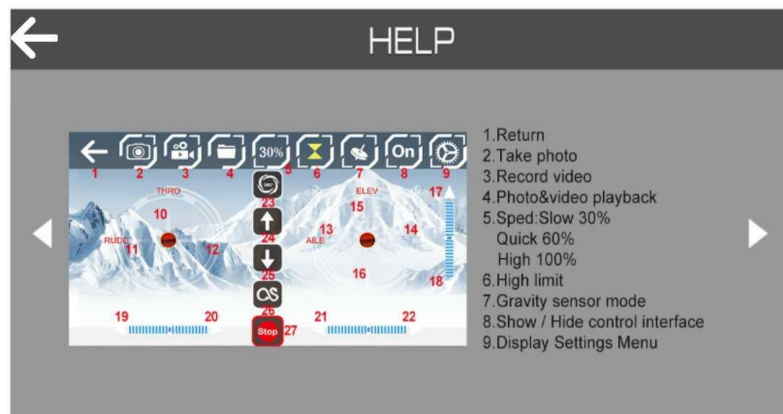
HELP

30%

On

THRO

ELEV

RUDD

AILE

Stop

1 2 3 4 5 6 7 8 9 10 11 12 13 14 15 16 17 18 19 20 21 22 23 24 25 26 27

1.Return
2.Take photo
3.Record video
4.Photo&video playback
5.Sped:Slow 30%
Quick 60%
High 100%
6.High limit
7.Gravity sensor mode
8.Show / Hide control interface
9.Display Settings Menu